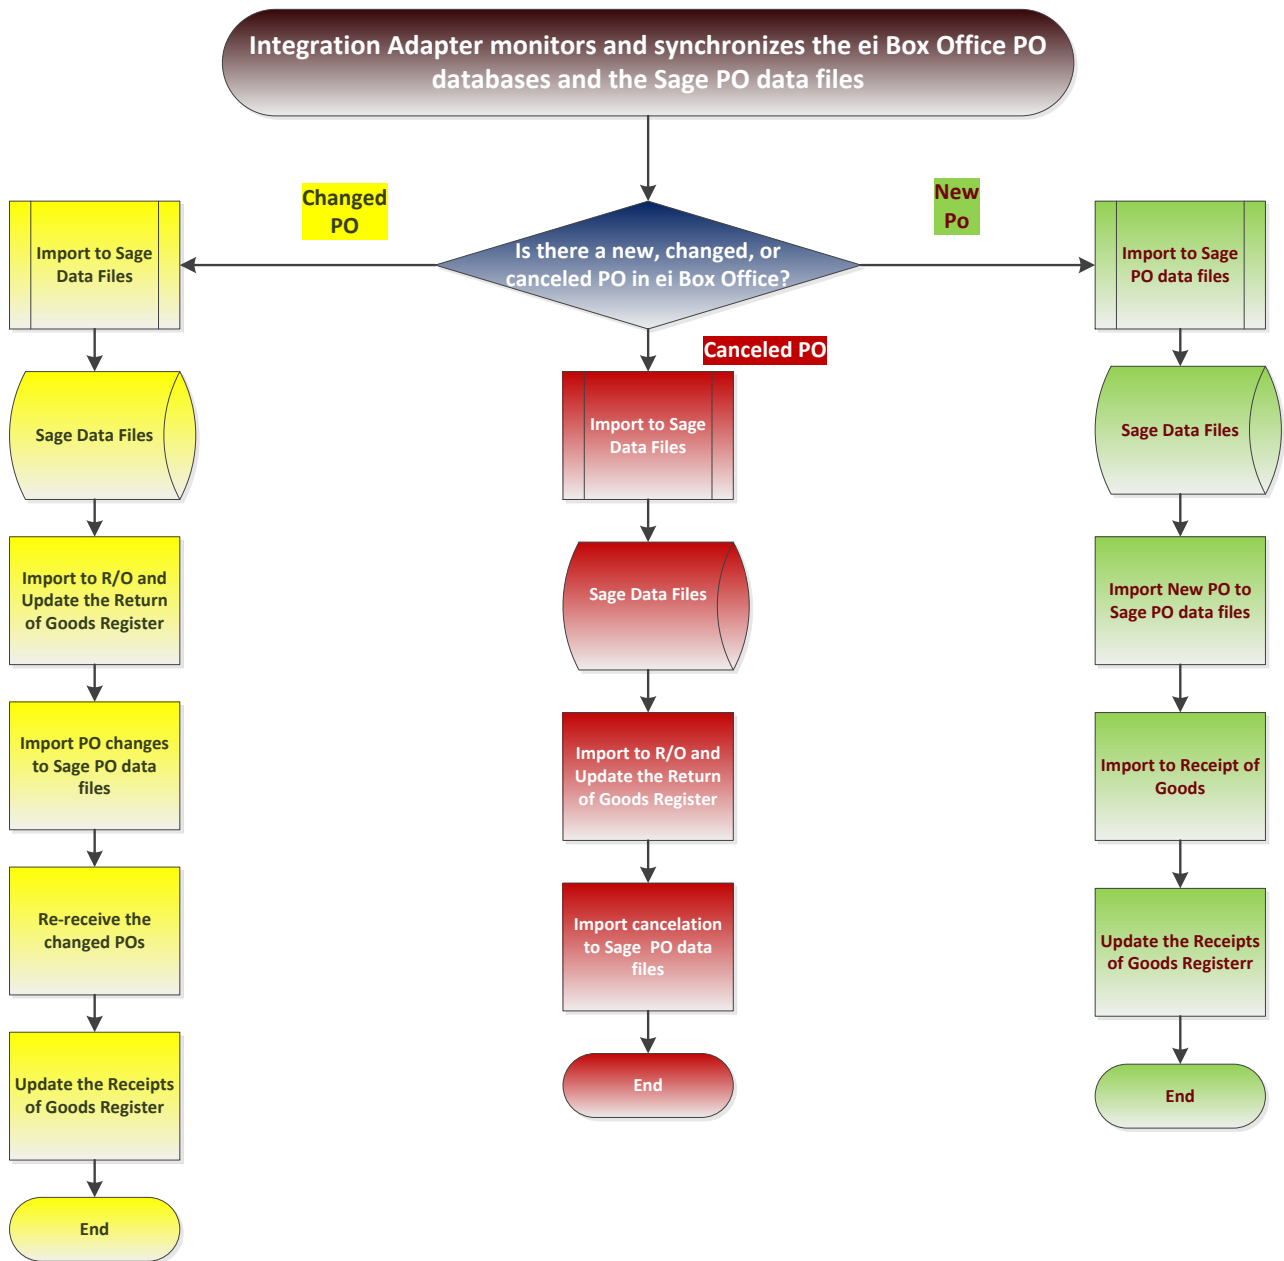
Integration Adapter monitors and synchronizes the ei Box Office PO databases and the Sage PO data files

Is there a new, changed, or canceled PO in ei Box Office?

Changed PO

New Po

Canceled PO

Import to Sage Data Files

Sage Data Files

Import to R/O and Update the Return of Goods Register

Import PO changes to Sage PO data files

Re-receive the changed POs

Update the Receipts of Goods Register

End

Import to Sage Data Files

Sage Data Files

Import to R/O and Update the Return of Goods Register

Import cancelation to Sage PO data files

End

Import to Sage PO data files

Sage Data Files

Import New PO to Sage PO data files

Import to Receipt of Goods

Update the Receipts of Goods Registerr

End